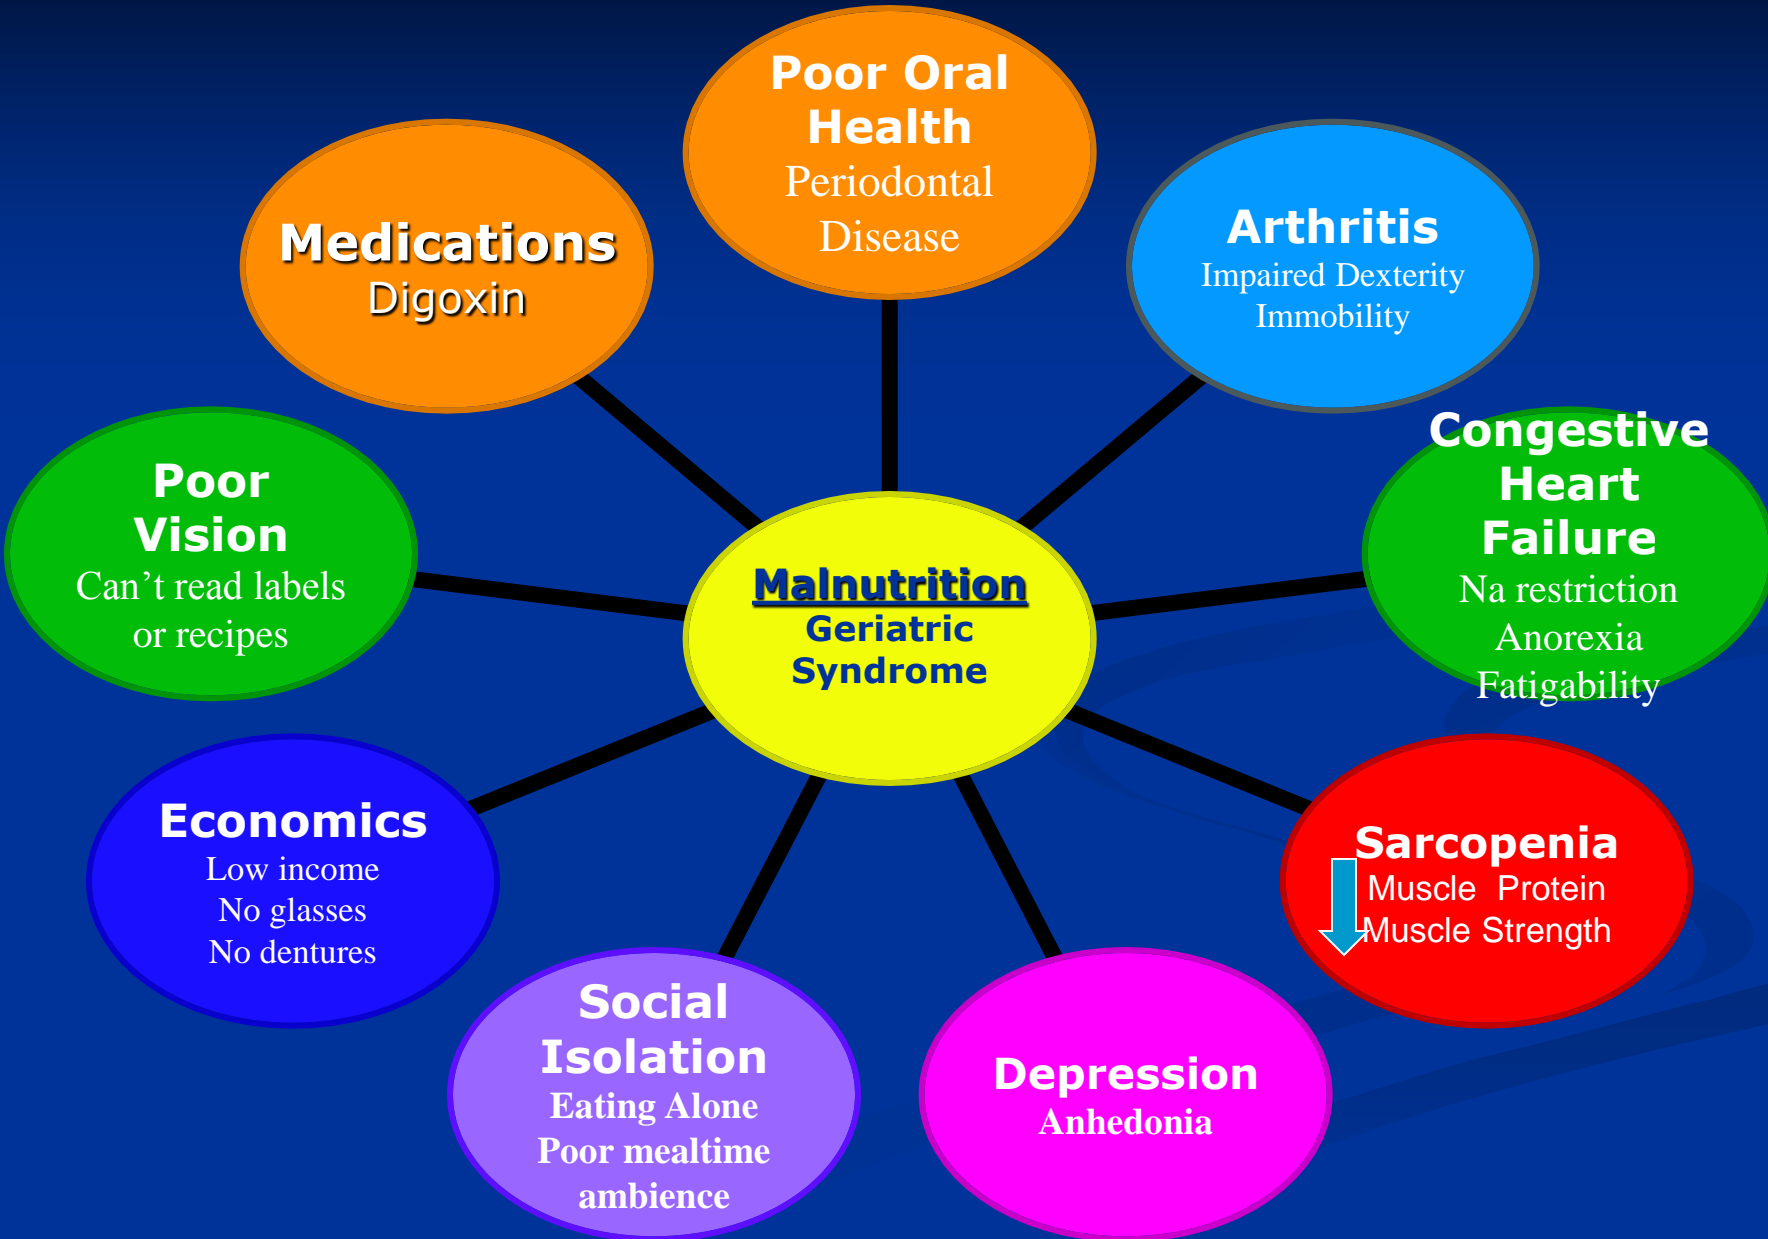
Poor Oral Health
Periodontal Disease

Medications
Digoxin

Arthritis
Impaired Dexterity
Immobility

Poor Vision
Can't read labels or recipes

Malnutrition
Geriatric Syndrome

Congestive Heart Failure
Na restriction
Anorexia
Fatigability

Economics
Low income
No glasses
No dentures

Sarcopenia
Muscle Protein
Muscle Strength

Social Isolation
Eating Alone
Poor mealtime ambience

Depression
Anhedonia